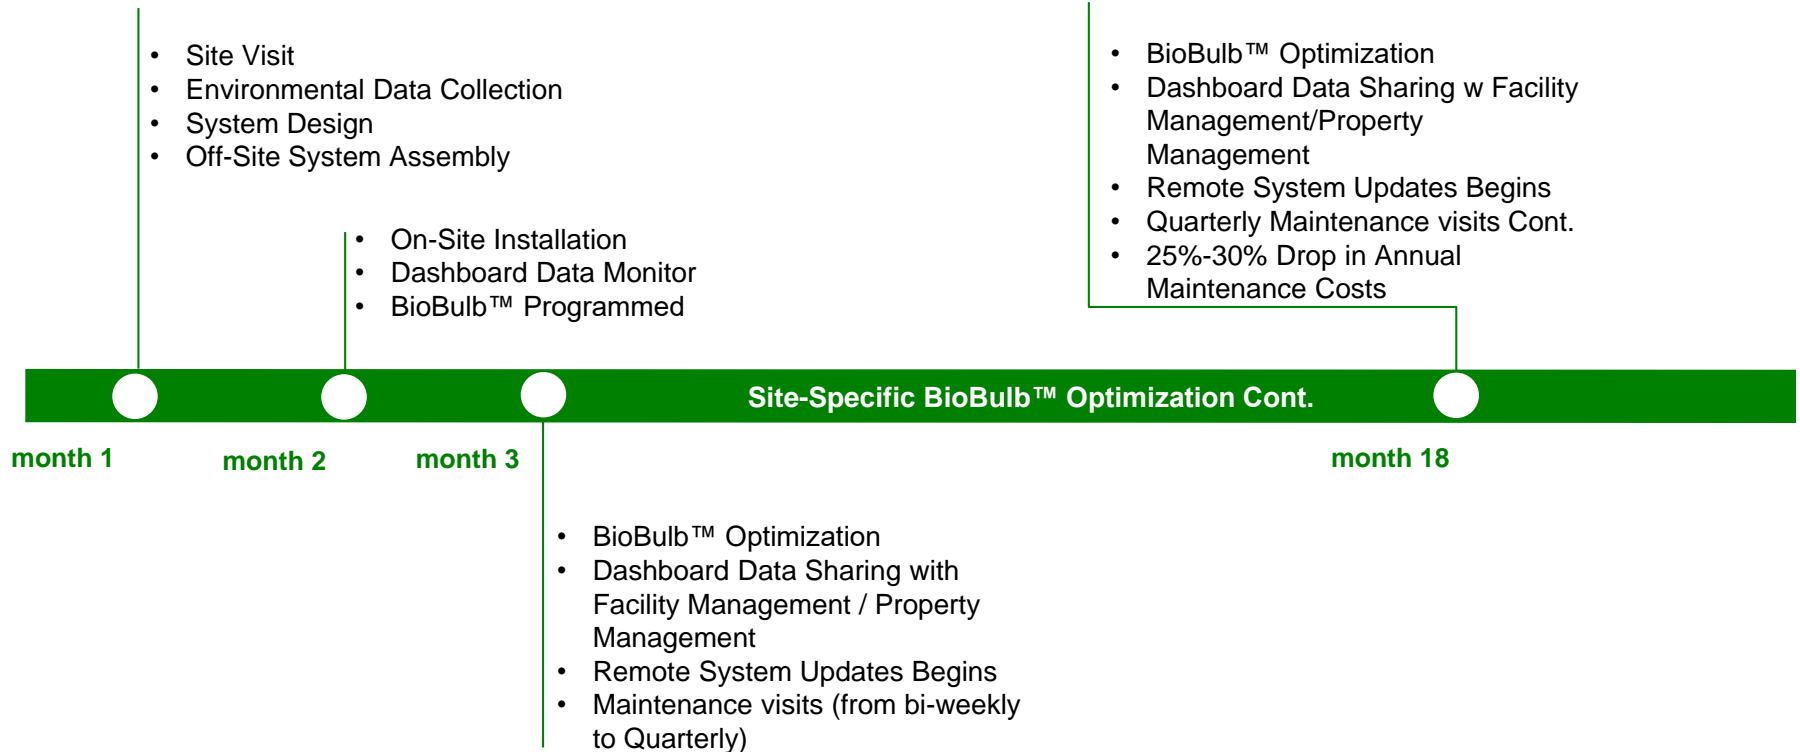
• Site Visit
• Environmental Data Collection
• System Design
• Off-Site System Assembly

• BioBulb™ Optimization
• Dashboard Data Sharing w Facility Management/Property Management
• Remote System Updates Begins
• Quarterly Maintenance visits Cont.
• 25%-30% Drop in Annual Maintenance Costs

• On-Site Installation
• Dashboard Data Monitor
• BioBulb™ Programmed

Site-Specific BioBulb™ Optimization Cont.

month 1

month 2

month 3

month 18

• BioBulb™ Optimization
• Dashboard Data Sharing with Facility Management / Property Management
• Remote System Updates Begins
• Maintenance visits (from bi-weekly to Quarterly)